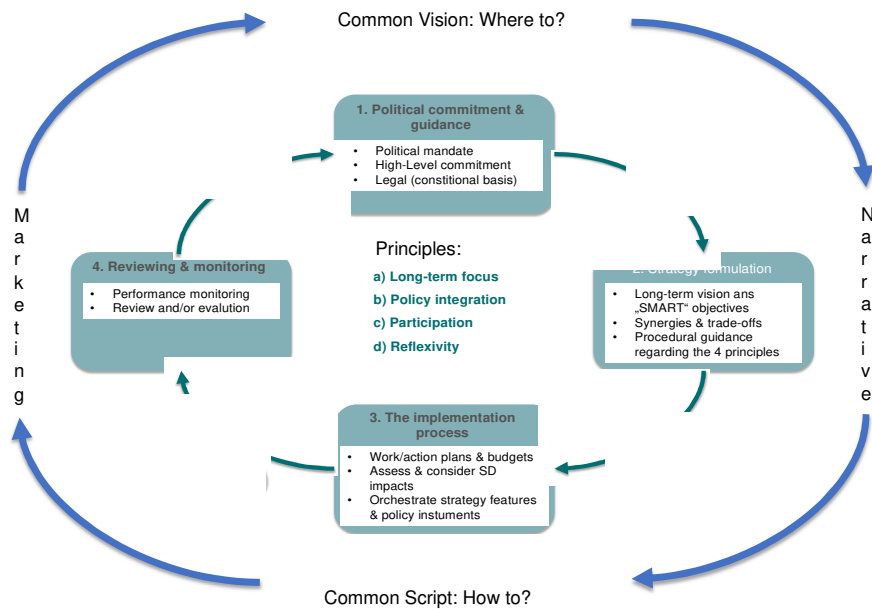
Common Vision: Where to?

1. Political commitment & guidance

- Political mandate
- High-Level commitment
- Legal (constitional basis)

M
a
r
k
e
t
i
n
g

N
a
r
r
a
t
i
v
e

4. Reviewing & monitoring

- Performance monitoring
- Review and/or evalution

Principles:

a) Long-term focus

b) Policy integration

c) Participation

d) Reflexivity

2. Strategy formulation

- Long-term vision ans „SMART" objectives
- Synergies & trade-offs
- Procedural guidance regarding the 4 principles

3. The implementation process

- Work/action plans & budgets
- Assess & consider SD impacts
- Orchestrate strategy features & policy instuments

Common Script: How to?